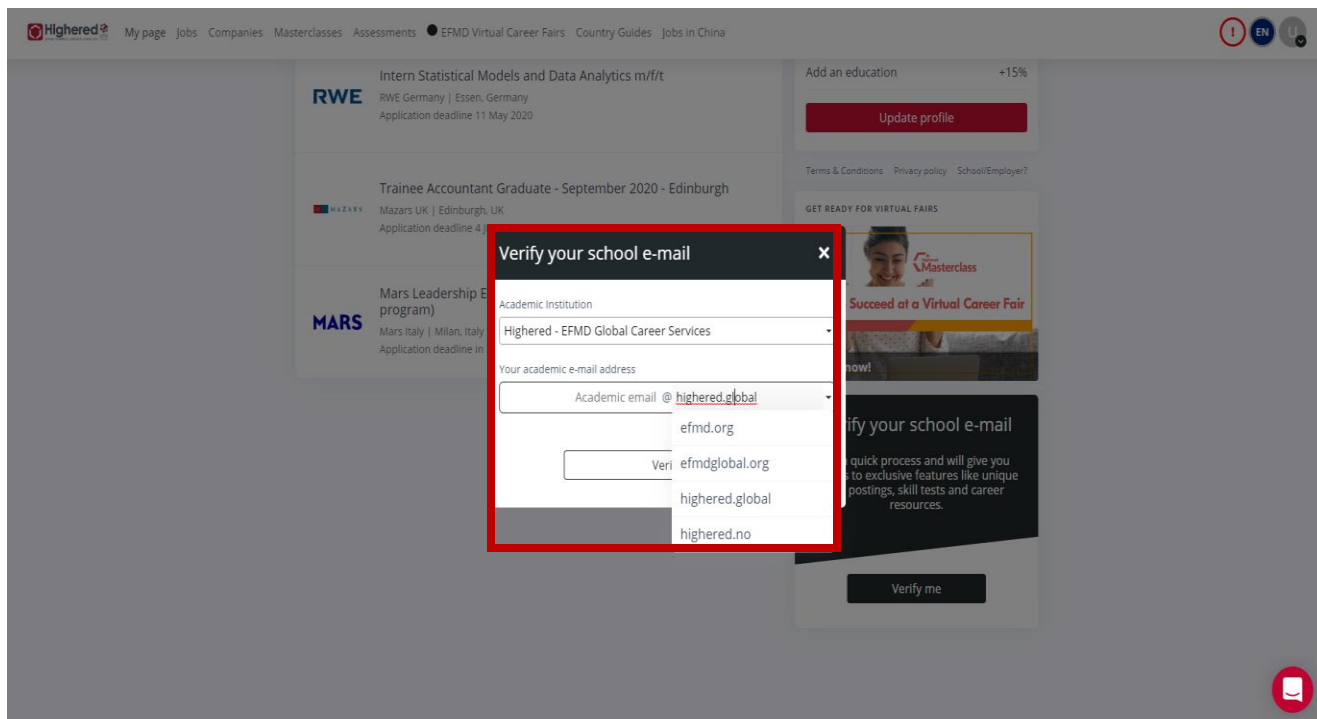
Highered My page Jobs Companies Masterclasses Assessments EFMD Virtual Career Fairs Country Guides Jobs in China

EN

RWE
Intern Statistical Models and Data Analytics m/f/t
RWE Germany | Essen, Germany
Application deadline 11 May 2020

MAZARS
Trainee Accountant Graduate - September 2020 - Edinburgh
Mazars UK | Edinburgh, UK
Application deadline 4 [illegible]

MARS
Mars Leadership E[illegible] program)
Mars Italy | Milan, Italy
Application deadline in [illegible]

Add an education +15%
Update profile

Terms & Conditions Privacy policy School/Employer?

GET READY FOR VIRTUAL FAIRS
Masterclass
Succeed at a Virtual Career Fair
now!

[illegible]ify your school e-mail
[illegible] quick process and will give you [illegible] to exclusive features like unique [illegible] postings, skill tests and career resources.

Verify me

Verify your school e-mail
×
Academic Institution
Highered - EFMD Global Career Services
Your academic e-mail address
Academic email @ highered.global
efmd.org
efmdglobal.org
highered.global
highered.no
Veri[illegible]